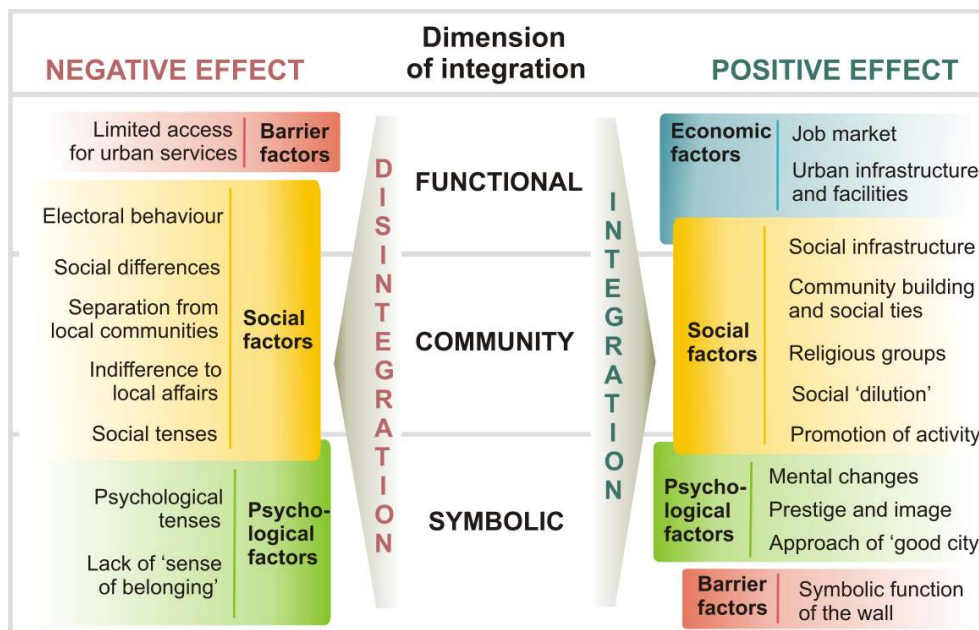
NEGATIVE EFFECT

Dimension of integration

POSITIVE EFFECT

Limited access for urban services | Barrier factors

Electoral behaviour

Social differences

Separation from local communities

Indifference to local affairs

Social tenses

Social factors

Psychological tenses

Lack of ‘sense of belonging’

Psychological factors

DISINTEGRATION

FUNCTIONAL

COMMUNITY

SYMBOLIC

INTEGRATION

Economic factors | Job market

Urban infrastructure and facilities

Social factors | Social infrastructure

Community building and social ties

Religious groups

Social ‘dilution’

Promotion of activity

Psychological factors | Mental changes

Prestige and image

Approach of ‘good city

Barrier factors | Symbolic function of the wall